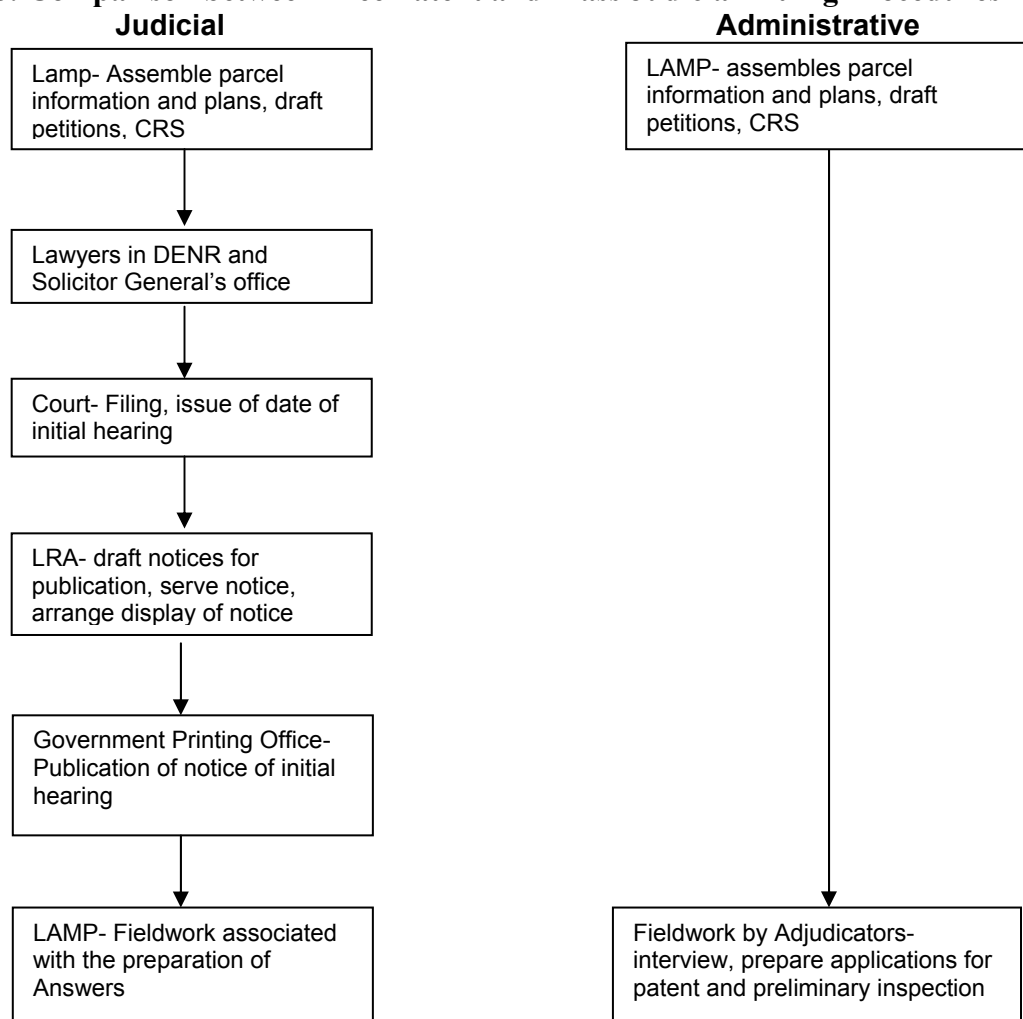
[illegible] Comparison between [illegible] and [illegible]

Judicial

Administrative

Lamp- Assemble parcel information and plans, draft petitions, CRS

LAMP- assembles parcel information and plans, draft petitions, CRS

Lawyers in DENR and Solicitor General's office

Court- Filing, issue of date of initial hearing

LRA- draft notices for publication, serve notice, arrange display of notice

Government Printing Office- Publication of notice of initial hearing

LAMP- Fieldwork associated with the preparation of Answers

Fieldwork by Adjudicators- interview, prepare applications for patent and preliminary inspection